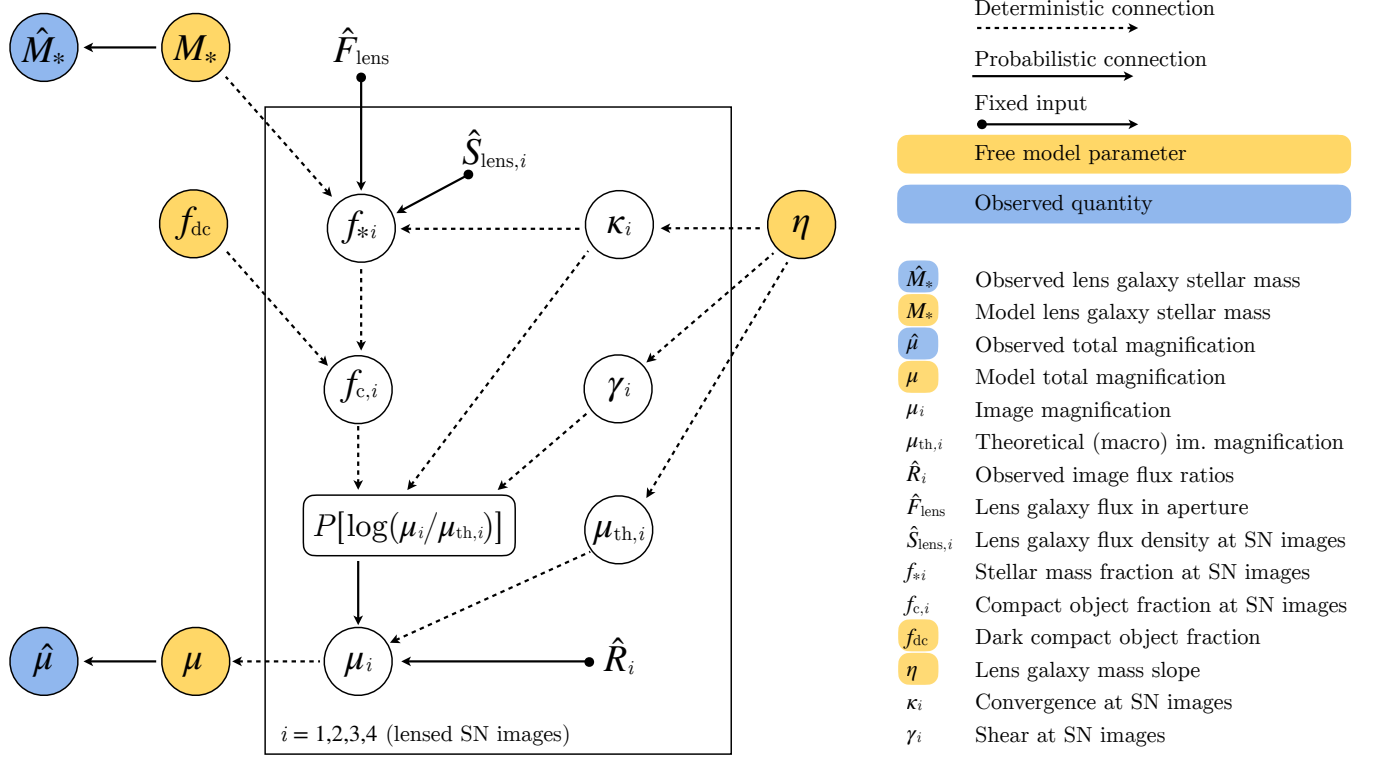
$\hat{M}_*$ $M_*$ $\hat{F}_{\rm lens}$

$\hat{S}_{{\rm lens},i}$

$f_{\rm dc}$ $f_{*i}$ $\kappa_i$ $\eta$

$f_{{\rm c},i}$ $\gamma_i$

$P[\log(\mu_i/\mu_{{\rm th},i})]$ $\mu_{{\rm th},i}$

$\hat{\mu}$ $\mu$ $\mu_i$ $\hat{R}_i$

$i = 1,2,3,4$ (lensed SN images)

Deterministic connection

Probabilistic connection

Fixed input

Free model parameter

Observed quantity

| | |
|---|---|
| $\hat{M}_*$ | Observed lens galaxy stellar mass |
| $M_*$ | Model lens galaxy stellar mass |
| $\hat{\mu}$ | Observed total magnification |
| $\mu$ | Model total magnification |
| $\mu_i$ | Image magnification |
| $\mu_{{\rm th},i}$ | Theoretical (macro) im. magnification |
| $\hat{R}_i$ | Observed image flux ratios |
| $\hat{F}_{\rm lens}$ | Lens galaxy flux in aperture |
| $\hat{S}_{{\rm lens},i}$ | Lens galaxy flux density at SN images |
| $f_{*i}$ | Stellar mass fraction at SN images |
| $f_{{\rm c},i}$ | Compact object fraction at SN images |
| $f_{\rm dc}$ | Dark compact object fraction |
| $\eta$ | Lens galaxy mass slope |
| $\kappa_i$ | Convergence at SN images |
| $\gamma_i$ | Shear at SN images |